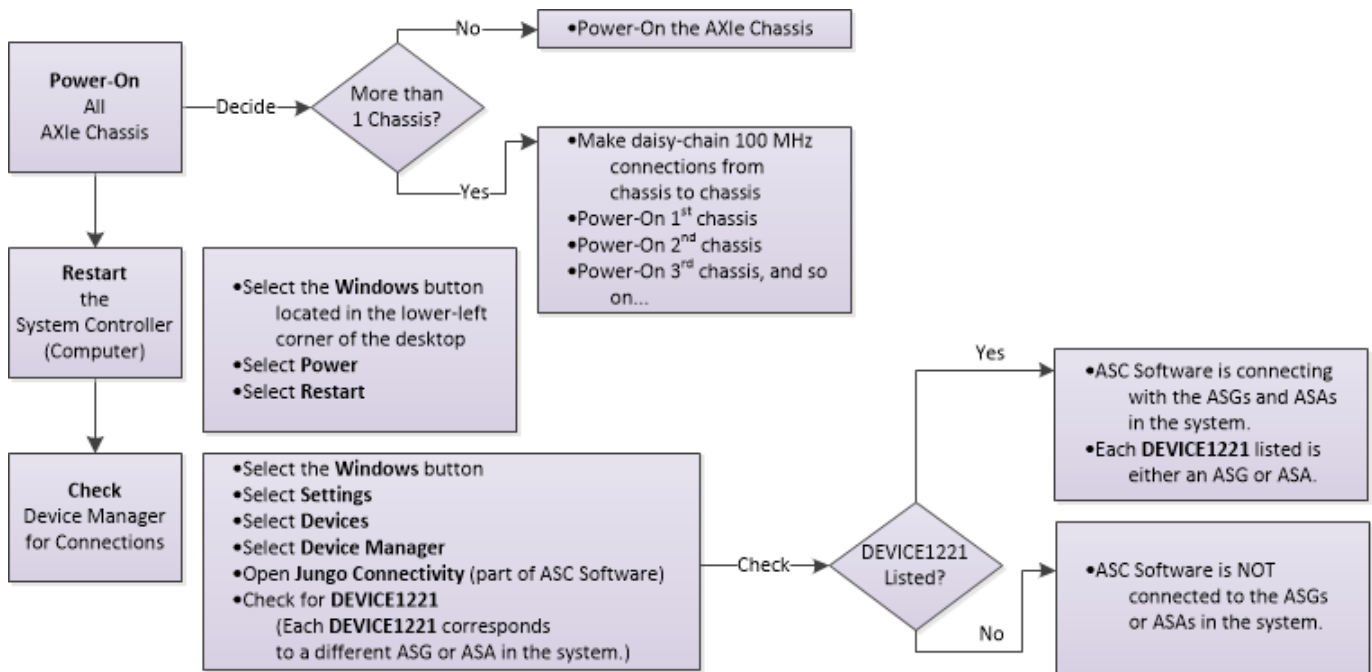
**Power-On**
All
AXIe Chassis

Decide

More than 1 Chassis?

No

•Power-On the AXIe Chassis

Yes

•Make daisy-chain 100 MHz connections from chassis to chassis
•Power-On 1$^{st}$ chassis
•Power-On 2$^{nd}$ chassis
•Power-On 3$^{rd}$ chassis, and so on...

**Restart**
the
System Controller
(Computer)

•Select the **Windows** button located in the lower-left corner of the desktop
•Select **Power**
•Select **Restart**

**Check**
Device Manager
for Connections

•Select the **Windows** button
•Select **Settings**
•Select **Devices**
•Select **Device Manager**
•Open **Jungo Connectivity** (part of ASC Software)
•Check for **DEVICE1221**
(Each **DEVICE1221** corresponds to a different ASG or ASA in the system.)

Check

DEVICE1221 Listed?

Yes

•ASC Software is connecting with the ASGs and ASAs in the system.
•Each **DEVICE1221** listed is either an ASG or ASA.

No

•ASC Software is NOT connected to the ASGs or ASAs in the system.